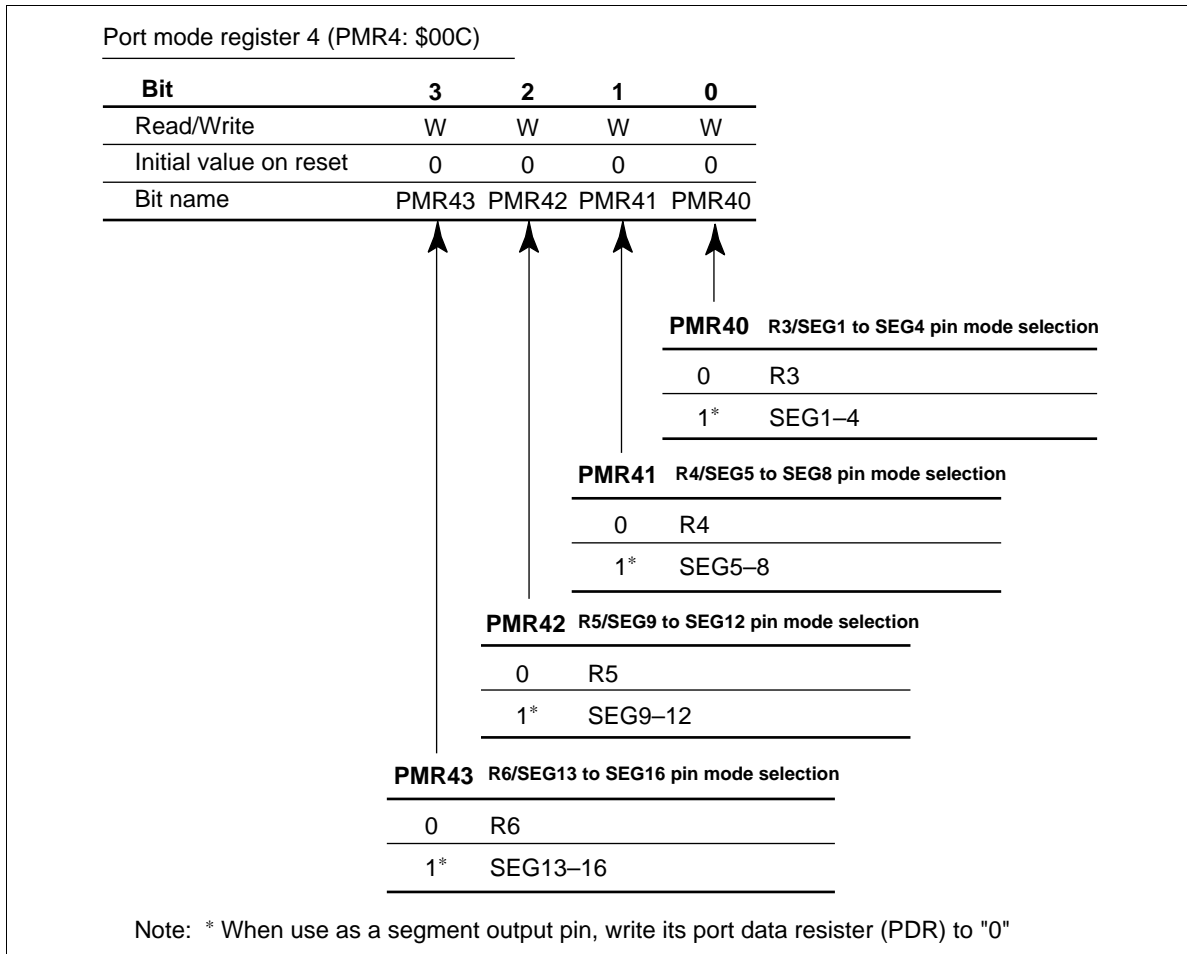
Port mode register 4 (PMR4: $00C)

| Bit | 3 | 2 | 1 | 0 |
|---|---|---|---|---|
| Read/Write | W | W | W | W |
| Initial value on reset | 0 | 0 | 0 | 0 |
| Bit name | PMR43 | PMR42 | PMR41 | PMR40 |

| PMR40 | R3/SEG1 to SEG4 pin mode selection |
|---|---|
| 0 | R3 |
| 1* | SEG1–4 |

| PMR41 | R4/SEG5 to SEG8 pin mode selection |
|---|---|
| 0 | R4 |
| 1* | SEG5–8 |

| PMR42 | R5/SEG9 to SEG12 pin mode selection |
|---|---|
| 0 | R5 |
| 1* | SEG9–12 |

| PMR43 | R6/SEG13 to SEG16 pin mode selection |
|---|---|
| 0 | R6 |
| 1* | SEG13–16 |

Note: * When use as a segment output pin, write its port data resister (PDR) to "0"